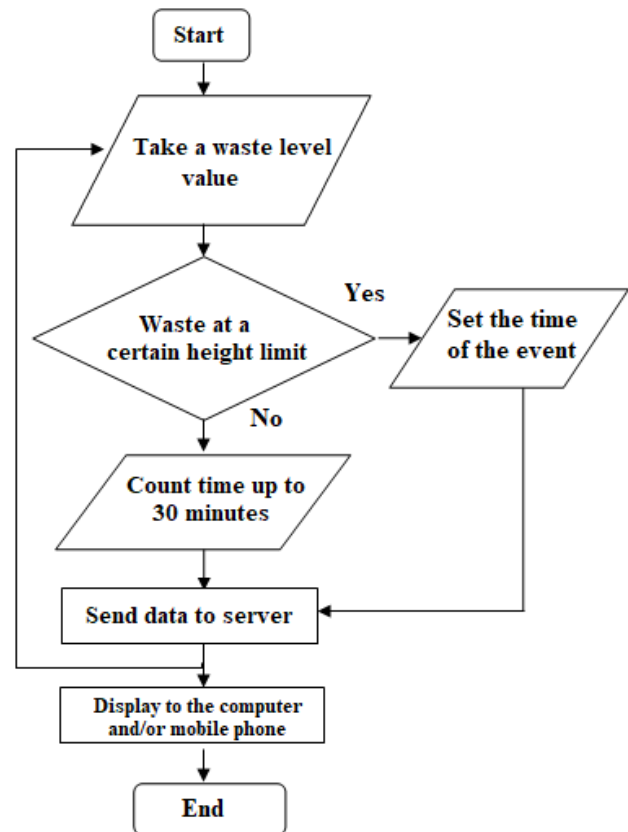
Start

Take a waste level value

Waste at a certain height limit

Yes

Set the time of the event

No

Count time up to 30 minutes

Send data to server

Display to the computer and/or mobile phone

End